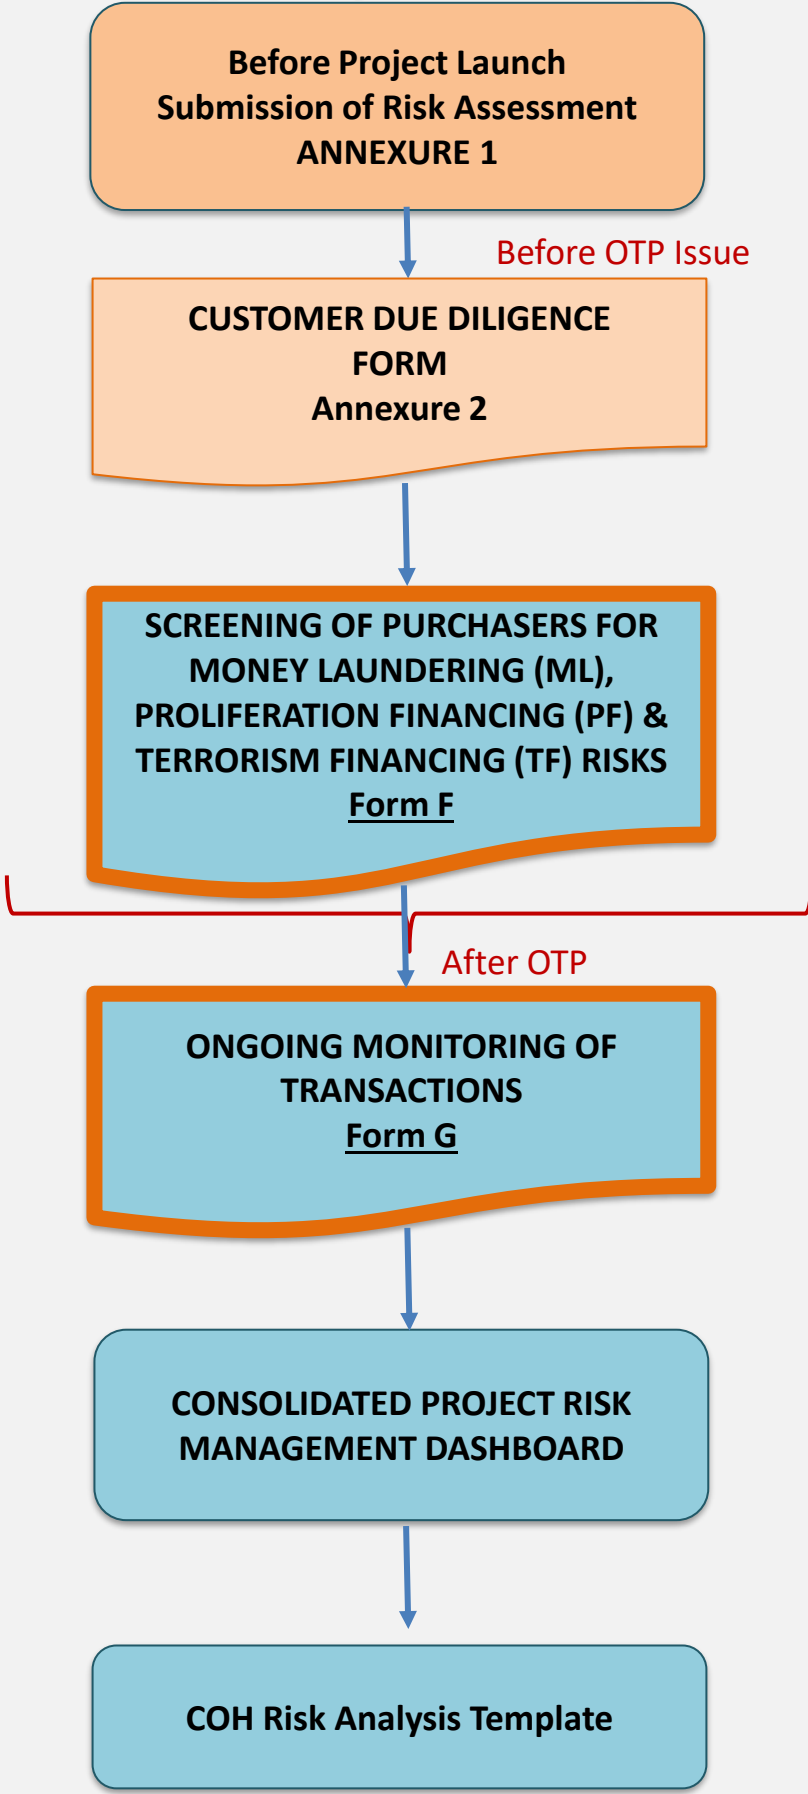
Before Project Launch
Submission of Risk Assessment
ANNEXURE 1

Before OTP Issue

CUSTOMER DUE DILIGENCE
FORM
Annexure 2

SCREENING OF PURCHASERS FOR MONEY LAUNDERING (ML), PROLIFERATION FINANCING (PF) & TERRORISM FINANCING (TF) RISKS
Form F

After OTP

ONGOING MONITORING OF TRANSACTIONS
Form G

CONSOLIDATED PROJECT RISK MANAGEMENT DASHBOARD

COH Risk Analysis Template